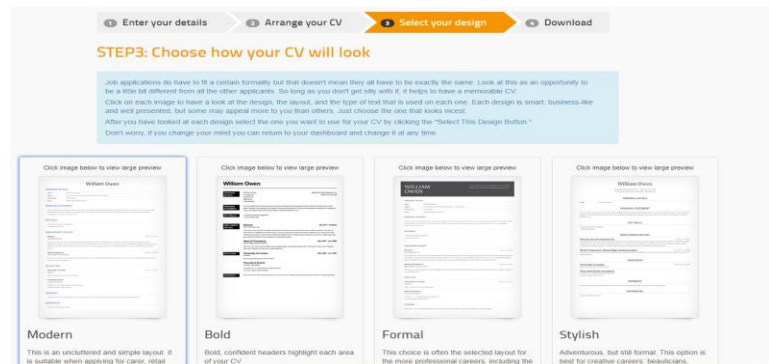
1 Enter your details
2 Arrange your CV
3 Select your design
4 Download

STEP3: Choose how your CV will look

Job applications do have to fit a certain formality but that doesn't mean they all have to be exactly the same. Look at this as an opportunity to be a little bit different from all the other applicants. So long as you don't get silly with it, it helps to have a memorable CV.

Click on each image to have a look at the design, the layout, and the type of text that is used on each one. Each design is smart, business-like and well presented, but some may appeal more to you than others. Just choose the one that looks nicest.

After you have looked at each design select the one you want to use for your CV by clicking the "Select This Design Button."

Don't worry, if you change your mind you can return to your dashboard and change it at any time.

Click image below to view large preview

William Owen

Modern

This is an uncluttered and simple layout. It is suitable when applying for carer, retail

Click image below to view large preview

William Owen

Bold

Bold, confident headers highlight each area of your CV.

Click image below to view large preview

WILLIAM OWEN

Formal

This choice is often the selected layout for the more professional careers, including the

Click image below to view large preview

William Owen

Stylish

Adventurous, but still formal. This option is best for creative careers; beauticians,